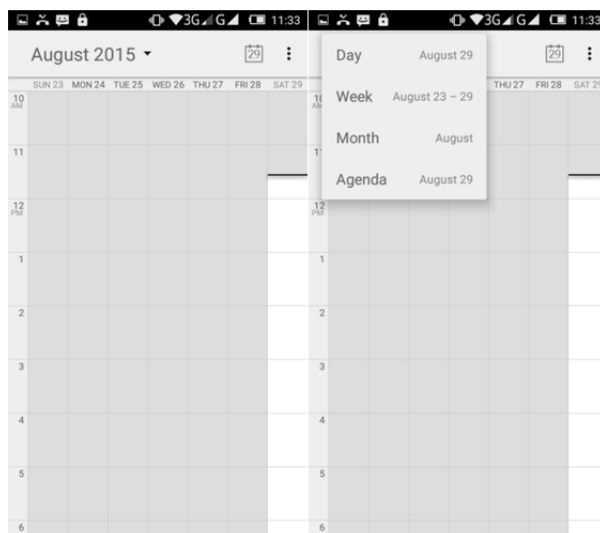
3G G 11:33

August 2015

29

SUN 23 MON 24 TUE 25 WED 26 THU 27 FRI 28 SAT 29

10 AM

11

12 PM

1

2

3

4

5

6

3G G 11:33

Day August 29

Week August 23 – 29

Month August

Agenda August 29

29

THU 27 FRI 28 SAT 29

10 AM

11

12 PM

1

2

3

4

5

6